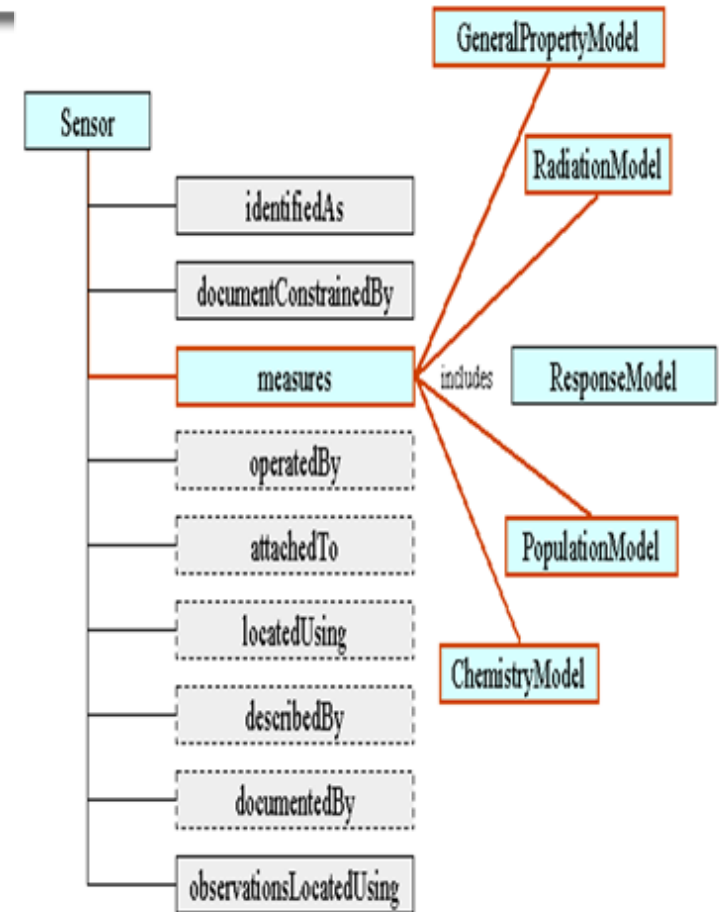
GeneralPropertyModel

Sensor

RadiationModel

identifiedAs

documentConstrainedBy

measures

includes

ResponseModel

operatedBy

attachedTo

PopulationModel

locatedUsing

ChemistryModel

describedBy

documentedBy

observationsLocatedUsing